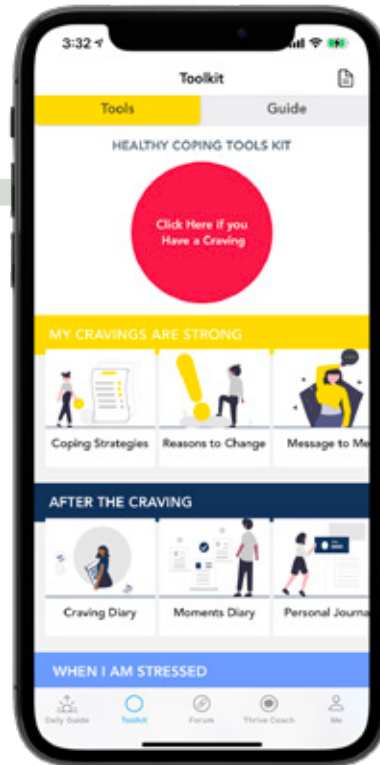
3:32

Toolkit

Tools

Guide

HEALTHY COPING TOOLS KIT

Click Here if you Have a Craving

MY CRAVINGS ARE STRONG

Coping Strategies

Reasons to Change

Message to Me

AFTER THE CRAVING

Craving Diary

Moments Diary

Personal Journa

WHEN I AM STRESSED

Daily Guide

Toolkit

Forum

Thrive Coach

Me